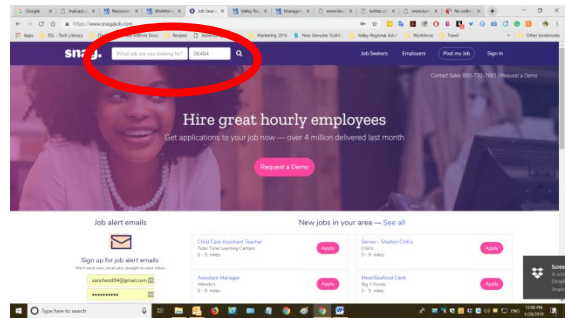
G Google | mat.edu | Recours | Workforc | Job Search | Valley Re | Manager | www.boo | twitter.pu | www.kon | Re-colla

https://www.snagajob.com

Apps | ESL - Tech Literacy | Recipes | Marketing 2016 | New Genuine Tech | Valley Regional Adul | Workforce | Travel | Other bookmarks

snag.

What job are you looking for? | 06484

Job Seekers | Employers | Post my job | Sign In

Contact Sales 866-737-7680 | Request a Demo

Hire great hourly employees

Get applications to your job now — over 4 million delivered last month

Request a Demo

Job alert emails

Sign up for job alert emails

We'll send new, local jobs straight to your inbox

sanchezd04@gmail.com

••••••••••

New jobs in your area — See all

Child Care Assistant Teacher
Tutor Time Learning Centers
0 - 5 miles
Apply

Server - Shelton Chili's
Chili's
0 - 5 miles
Apply

Assistant Manager
Wendy's
0 - 5 miles
Apply

Meat/Seafood Clerk
Big Y Foods
0 - 5 miles
Apply

Type here to search

12:08 PM
1/30/2019